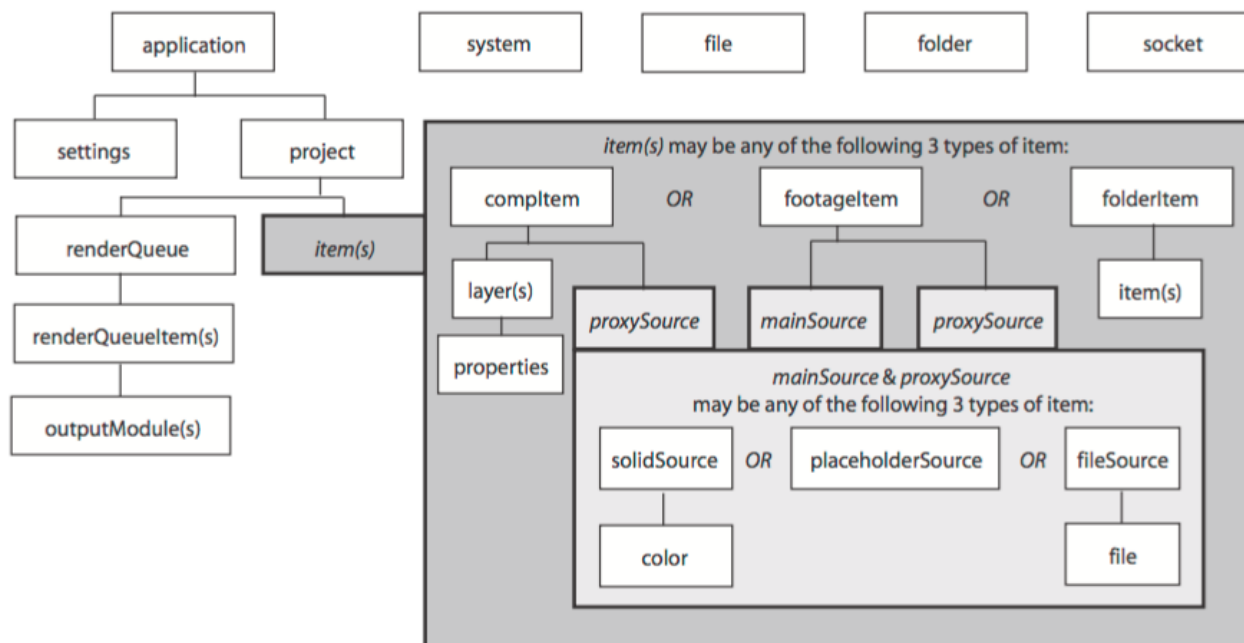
application

system

file

folder

socket

settings

project

renderQueue

item(s)

renderQueueItem(s)

outputModule(s)

item(s) may be any of the following 3 types of item:

compItem

OR

footageItem

OR

folderItem

layer(s)

proxySource

mainSource

proxySource

item(s)

properties

mainSource & proxySource may be any of the following 3 types of item:

solidSource

OR

placeholderSource

OR

fileSource

color

file